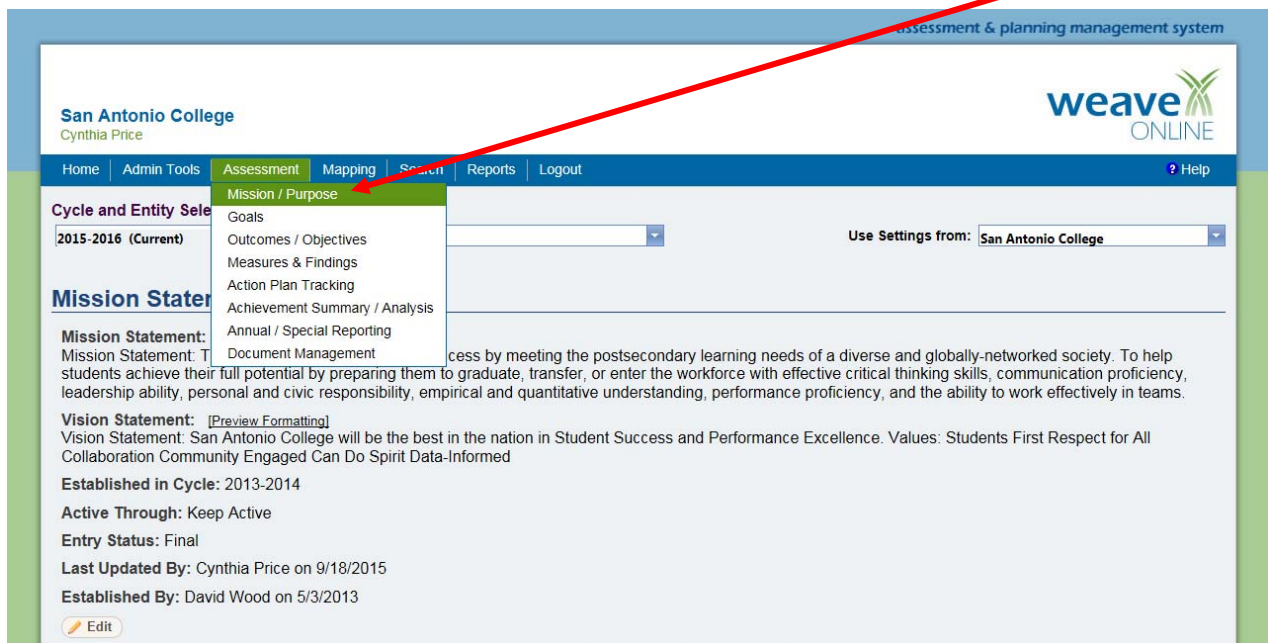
assessment & planning management system

San Antonio College
Cynthia Price

weave ONLINE

Home | Admin Tools | Assessment | Mapping | Search | Reports | Logout

Help

Mission / Purpose
Goals
Outcomes / Objectives
Measures & Findings
Action Plan Tracking
Achievement Summary / Analysis
Annual / Special Reporting
Document Management

Cycle and Entity Sele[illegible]

2015-2016 (Current)

Use Settings from: San Antonio College

Mission Stater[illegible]

Mission Statement:
Mission Statement: T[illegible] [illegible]ccess by meeting the postsecondary learning needs of a diverse and globally-networked society. To help students achieve their full potential by preparing them to graduate, transfer, or enter the workforce with effective critical thinking skills, communication proficiency, leadership ability, personal and civic responsibility, empirical and quantitative understanding, performance proficiency, and the ability to work effectively in teams.

Vision Statement: [Preview Formatting]
Vision Statement: San Antonio College will be the best in the nation in Student Success and Performance Excellence. Values: Students First Respect for All Collaboration Community Engaged Can Do Spirit Data-Informed

Established in Cycle: 2013-2014

Active Through: Keep Active

Entry Status: Final

Last Updated By: Cynthia Price on 9/18/2015

Established By: David Wood on 5/3/2013

Edit